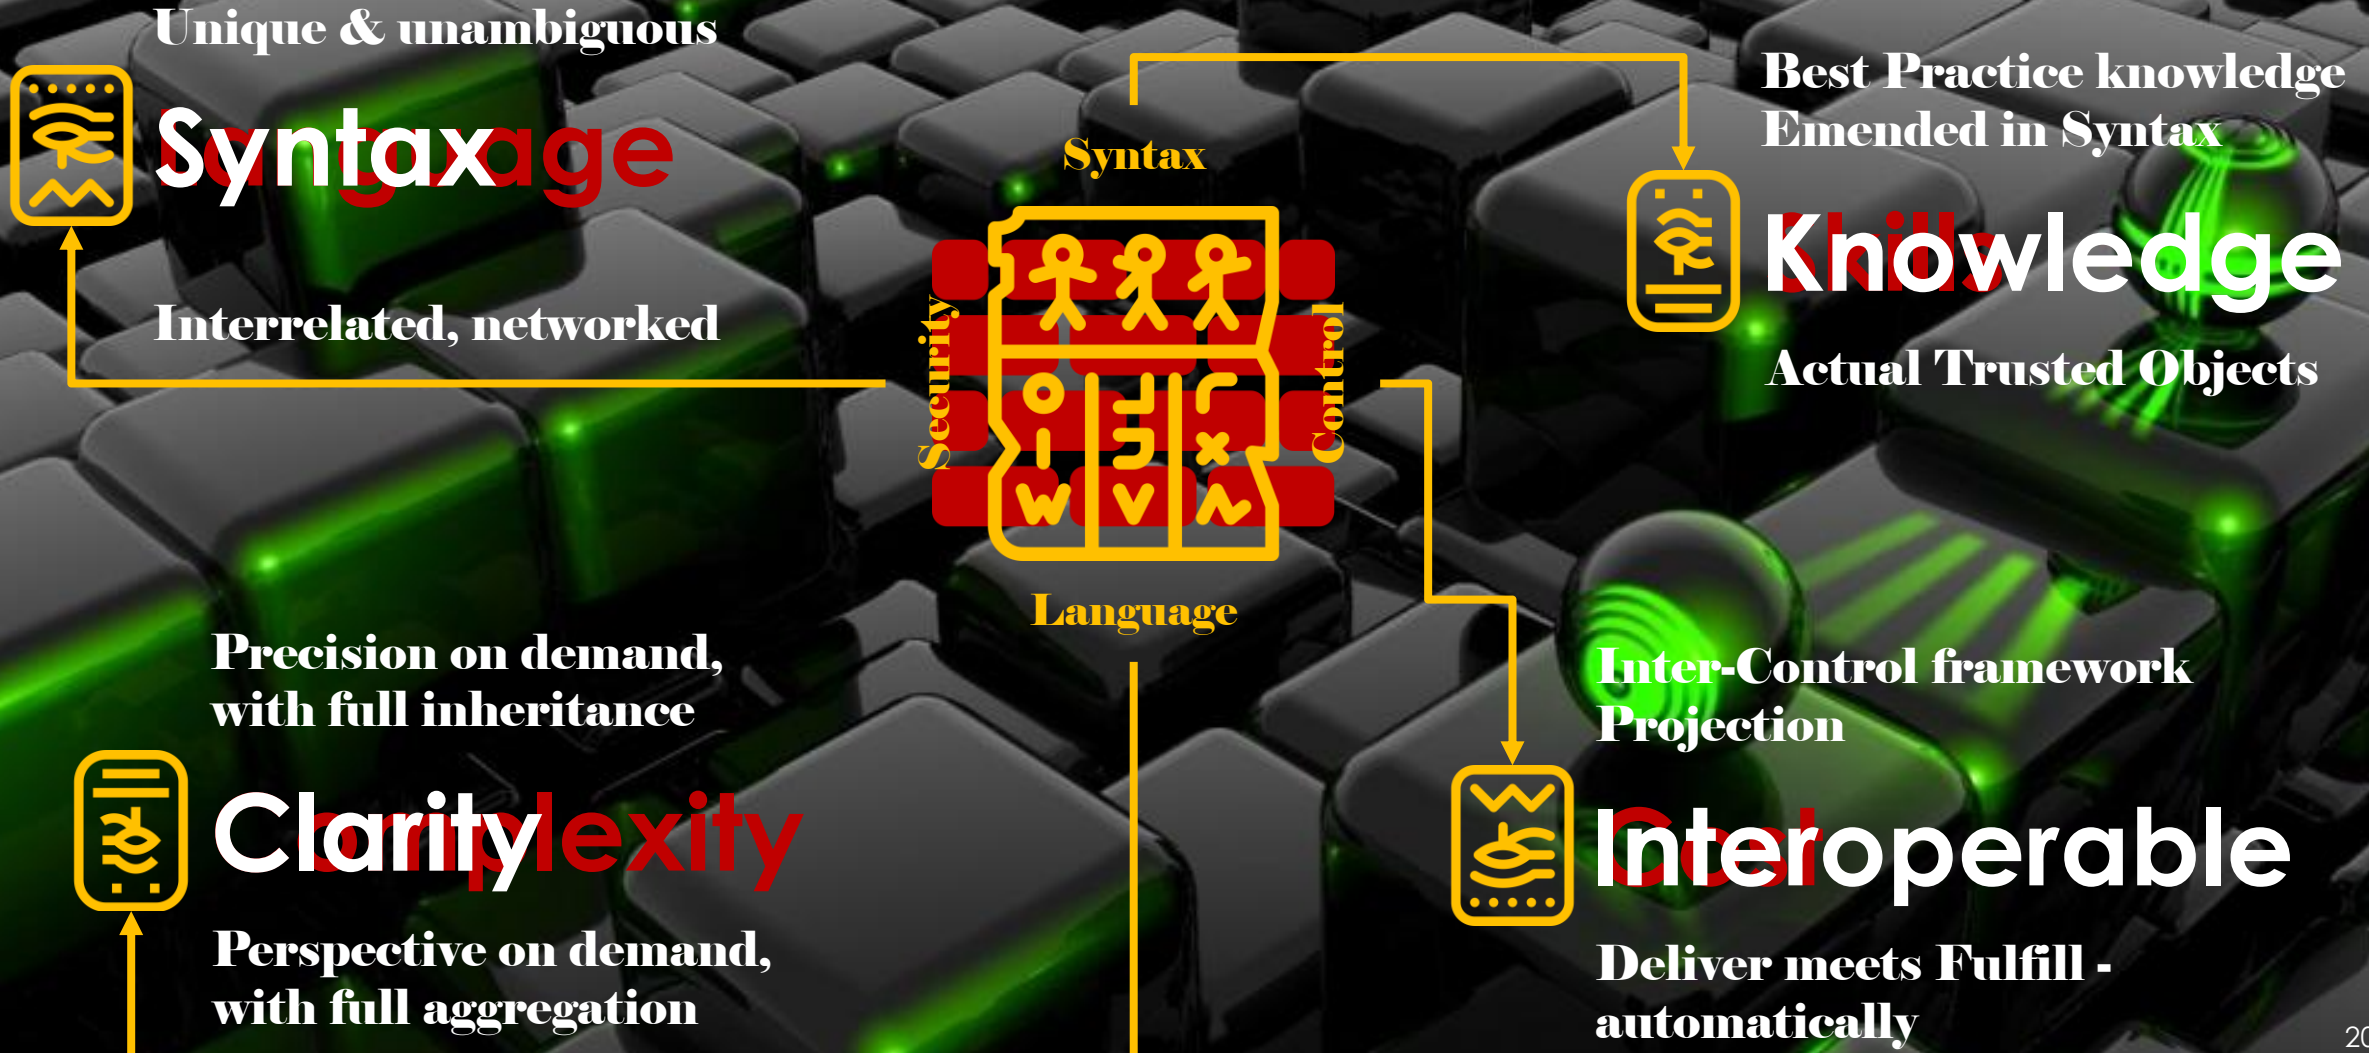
Unique & unambiguous

Syntax

Interrelated, networked

Syntax

Security

Control

Language

Best Practice knowledge Emended in Syntax

Knowledge

Actual Trusted Objects

Precision on demand, with full inheritance

Clarity

Perspective on demand, with full aggregation

Inter-Control framework Projection

Interoperable

Deliver meets Fulfill - automatically

20